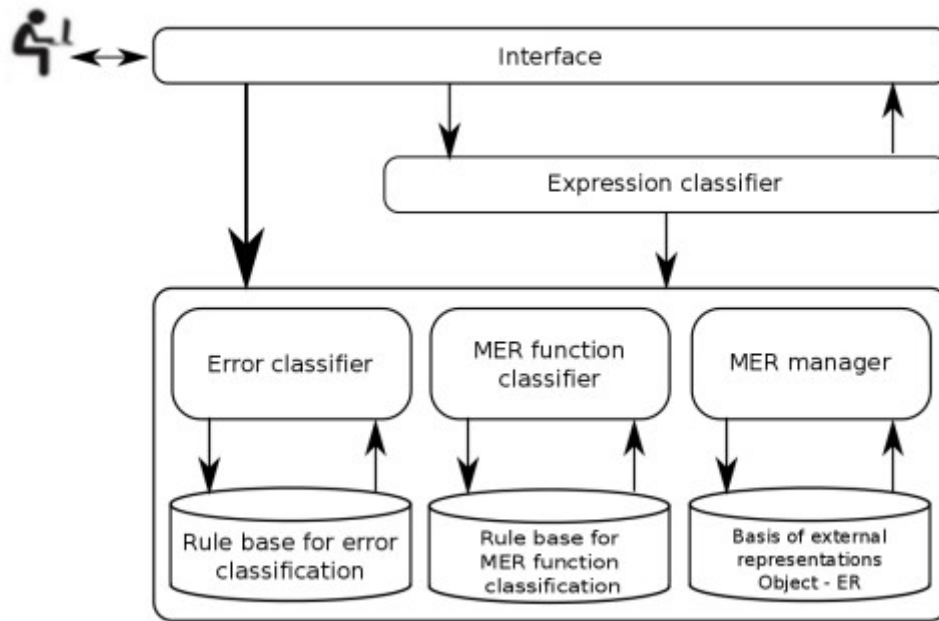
Interface

Expression classifier

Error classifier

MER function classifier

MER manager

Rule base for error classification

Rule base for MER function classification

Basis of external representations Object - ER